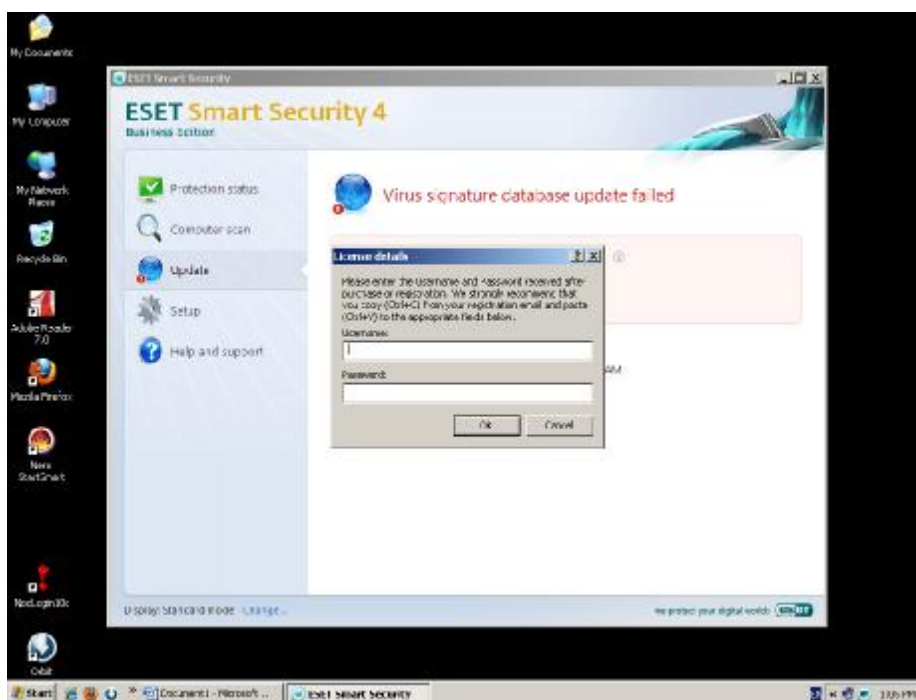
My Documents

My Computer

My Network Places

Recycle Bin

Adobe Reader 7.0

Mozilla Firefox

Nero StartSmart

NodLogin10c

Orbit

ESET Smart Security

ESET Smart Security 4

Business Edition

Protection status

Computer scan

Update

Setup

Help and support

Virus signature database update failed

License details

Please enter the Username and Password received after purchase or registration. We strongly recommend that you copy (Ctrl+C) from your registration email and paste (Ctrl+V) to the appropriate fields below.

Username:

Password:

Ok

Cancel

AM

Display: Standard mode Change...

we protect your digital worlds ESET

Start

Document1 - Microsoft ...

ESET Smart Security

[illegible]